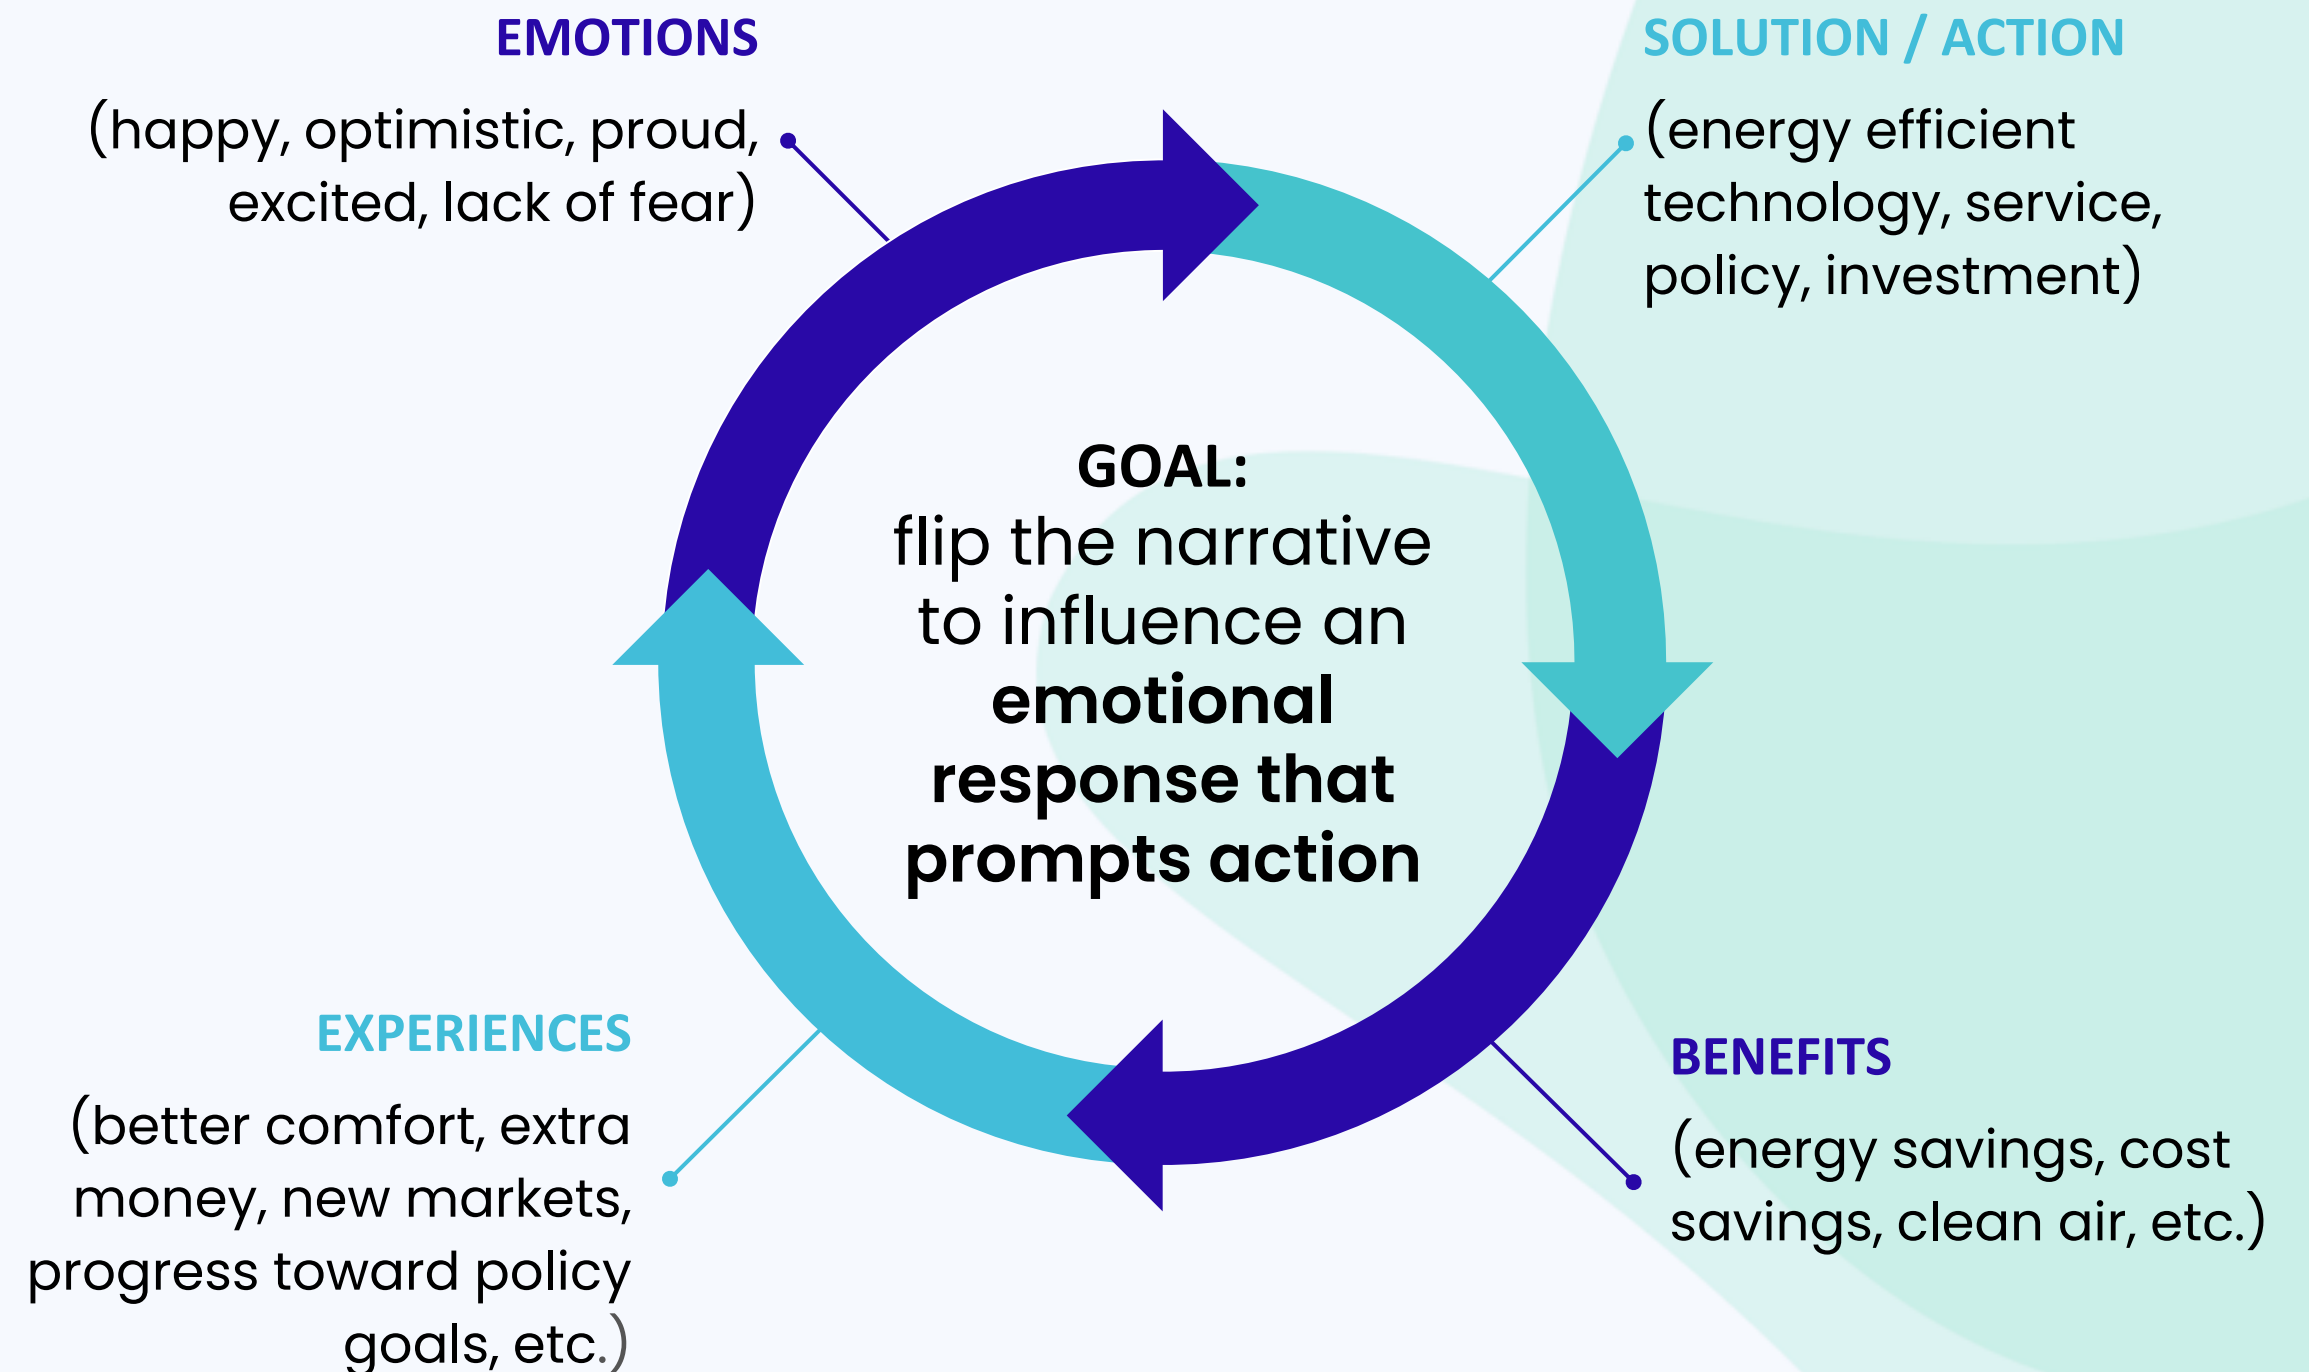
EMOTIONS

(happy, optimistic, proud, excited, lack of fear)

SOLUTION / ACTION

(energy efficient technology, service, policy, investment)

GOAL:
flip the narrative to influence an **emotional response that prompts action**

EXPERIENCES

(better comfort, extra money, new markets, progress toward policy goals, etc.)

BENEFITS

(energy savings, cost savings, clean air, etc.)